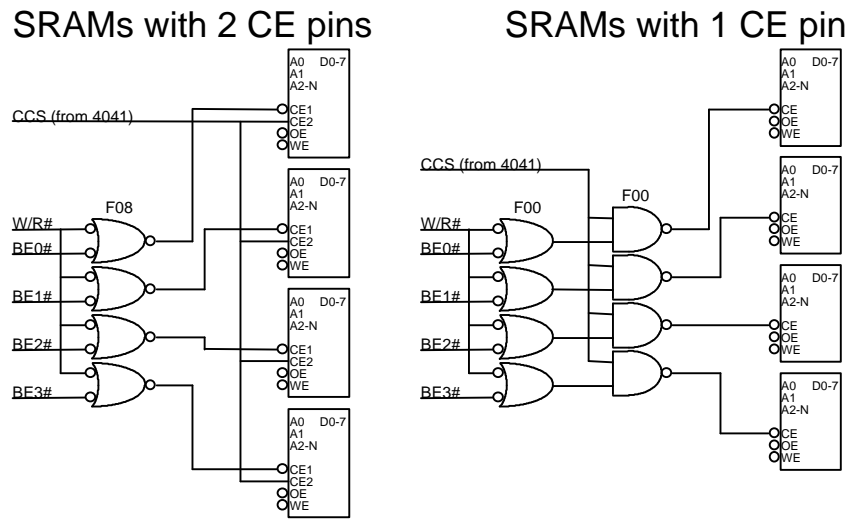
SRAMs with 2 CE pins

SRAMs with 1 CE pin

CCS (from 4041)

F08

W/R#

BE0#

BE1#

BE2#

BE3#

A0 D0-7
A1
A2-N
CE1
CE2
OE
WE

A0 D0-7
A1
A2-N
CE1
CE2
OE
WE

A0 D0-7
A1
A2-N
CE1
CE2
OE
WE

A0 D0-7
A1
A2-N
CE1
CE2
OE
WE

CCS (from 4041)

F00

F00

W/R#

BE0#

BE1#

BE2#

BE3#

A0 D0-7
A1
A2-N
CE
OE
WE

A0 D0-7
A1
A2-N
CE
OE
WE

A0 D0-7
A1
A2-N
CE
OE
WE

A0 D0-7
A1
A2-N
CE
OE
WE